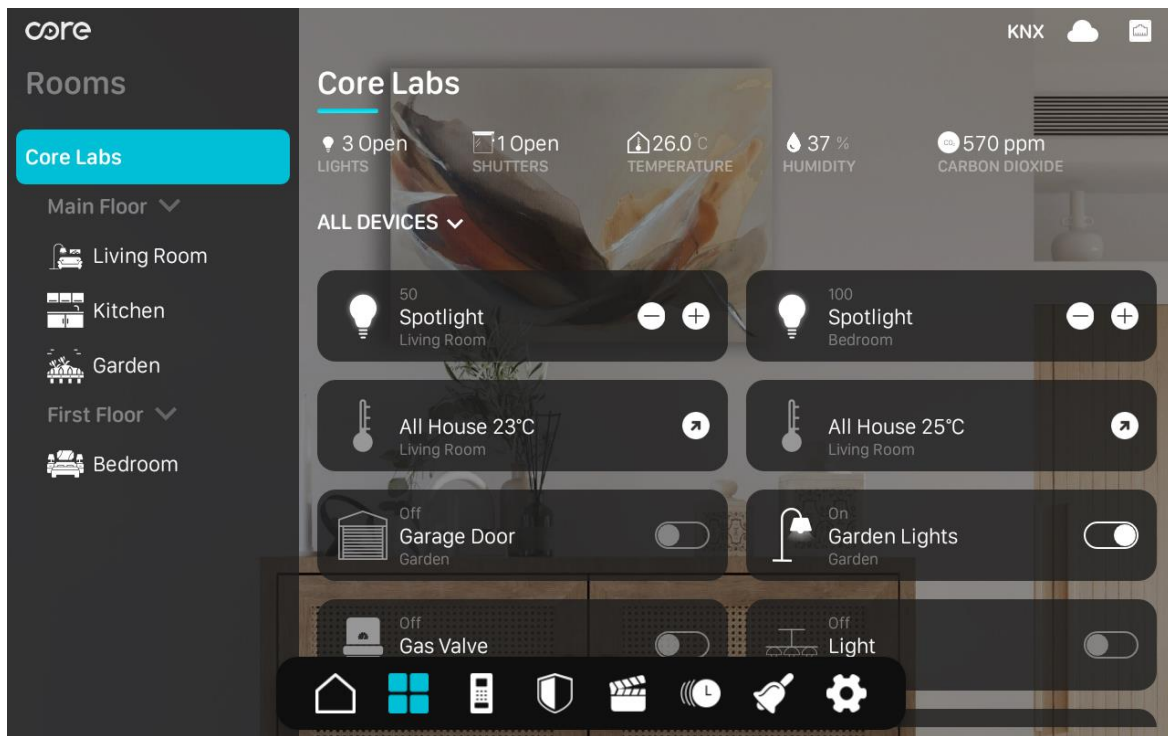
core

Rooms

Core Labs

Main Floor

Living Room

Kitchen

Garden

First Floor

Bedroom

KNX

Core Labs

3 Open
LIGHTS

1 Open
SHUTTERS

26.0 C
TEMPERATURE

37 %
HUMIDITY

570 ppm
CARBON DIOXIDE

ALL DEVICES

50
Spotlight
Living Room

100
Spotlight
Bedroom

All House 23°C
Living Room

All House 25°C
Living Room

Off
Garage Door
Garden

On
Garden Lights
Garden

Off
Gas Valve

Off
Light